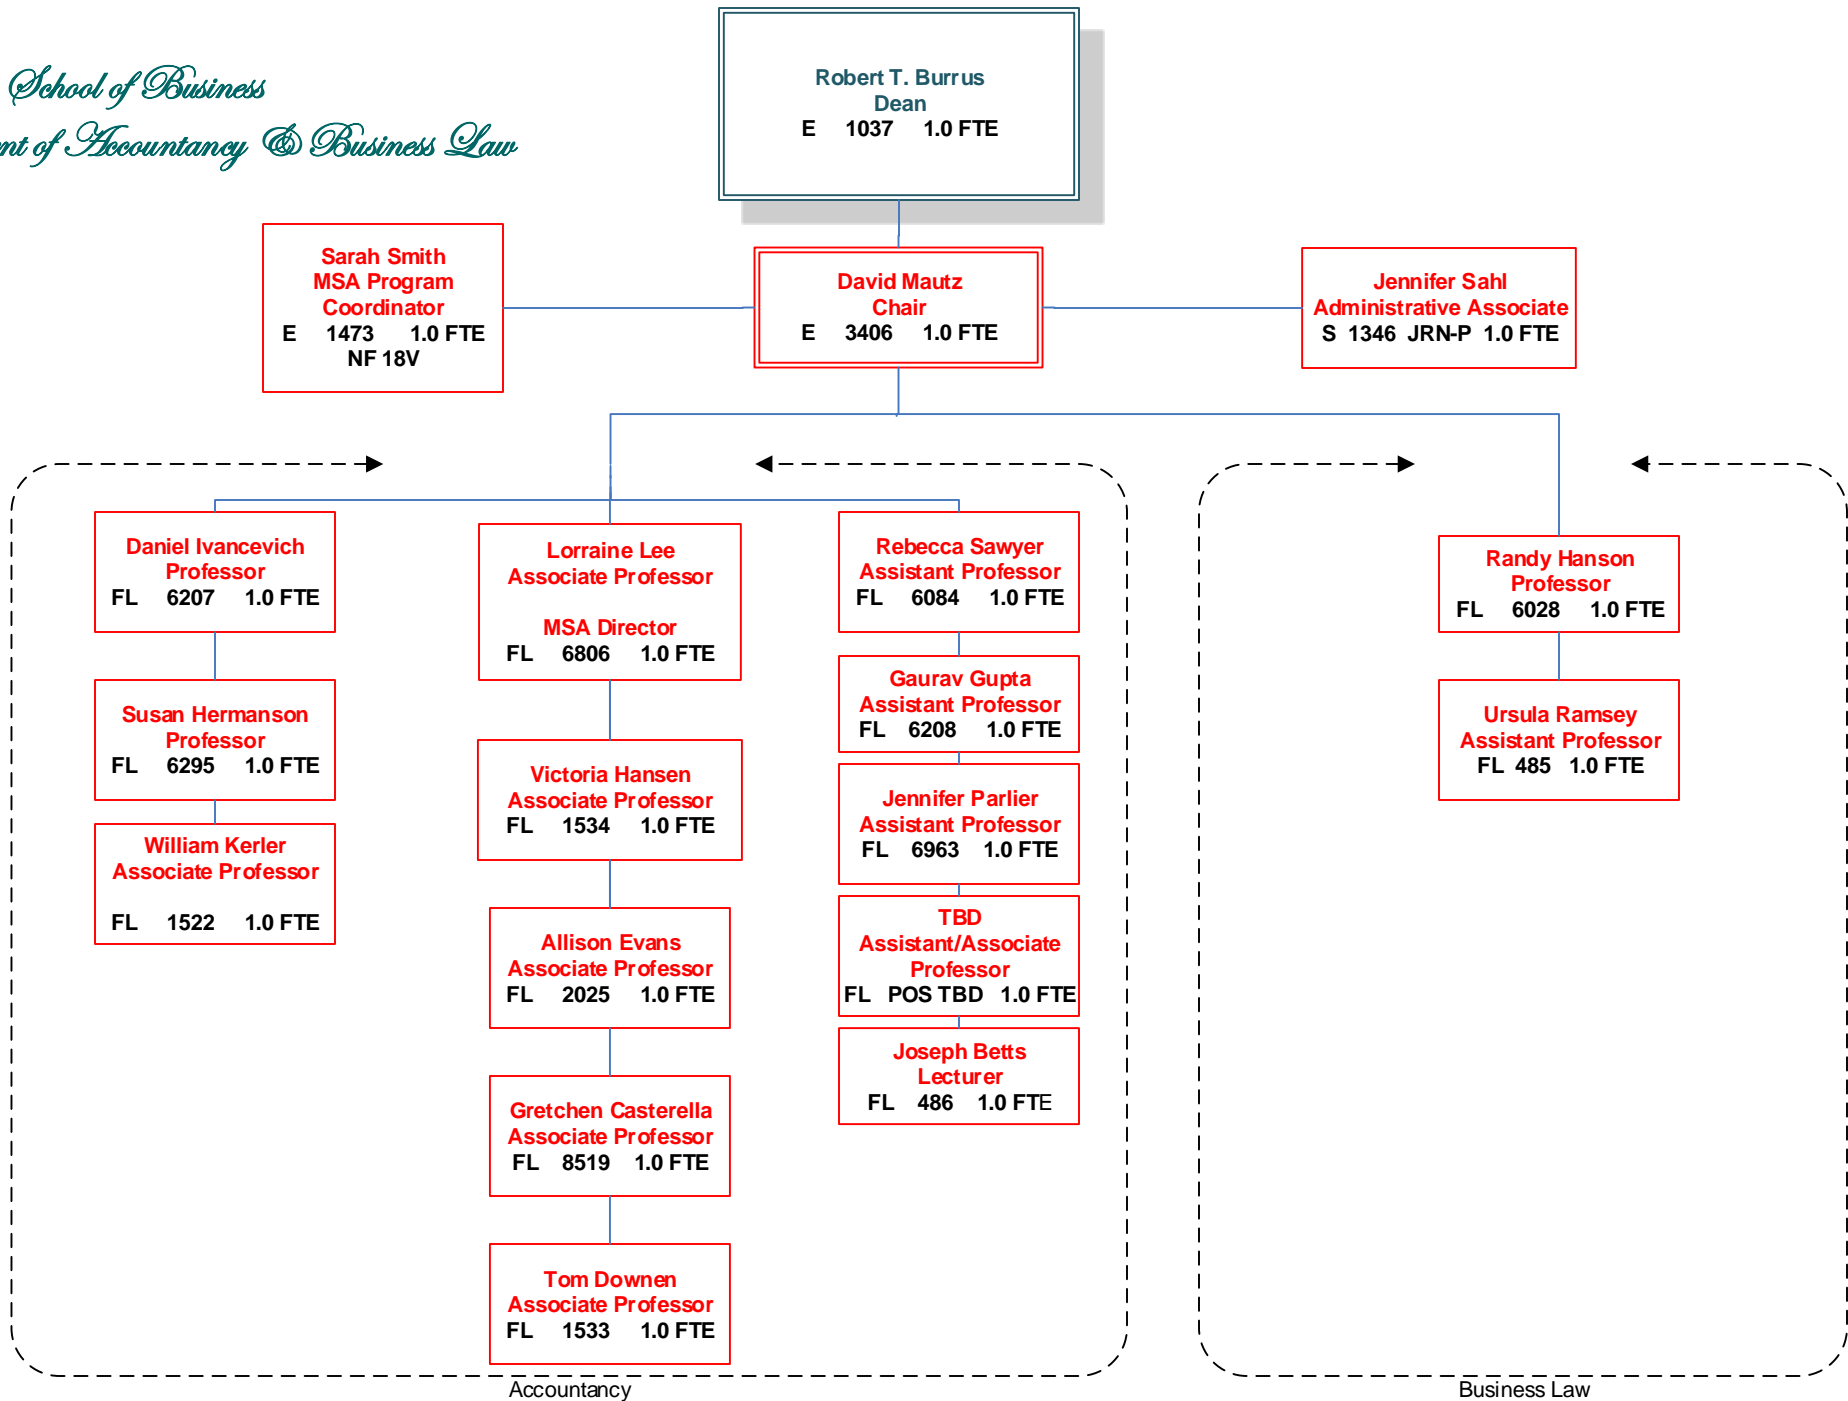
School of Business
nt of Accountancy & Business Law

Robert T. Burrus
Dean
E 1037 1.0 FTE

Sarah Smith
MSA Program Coordinator
E 1473 1.0 FTE
NF 18V

David Mautz
Chair
E 3406 1.0 FTE

Jennifer Sahl
Administrative Associate
S 1346 JRN-P 1.0 FTE

Daniel Ivancevich
Professor
FL 6207 1.0 FTE

Susan Hermanson
Professor
FL 6295 1.0 FTE

William Kerler
Associate Professor
FL 1522 1.0 FTE

Lorraine Lee
Associate Professor
MSA Director
FL 6806 1.0 FTE

Victoria Hansen
Associate Professor
FL 1534 1.0 FTE

Allison Evans
Associate Professor
FL 2025 1.0 FTE

Gretchen Casterella
Associate Professor
FL 8519 1.0 FTE

Tom Downen
Associate Professor
FL 1533 1.0 FTE

Rebecca Sawyer
Assistant Professor
FL 6084 1.0 FTE

Gaurav Gupta
Assistant Professor
FL 6208 1.0 FTE

Jennifer Parlier
Assistant Professor
FL 6963 1.0 FTE

TBD
Assistant/Associate Professor
FL POS TBD 1.0 FTE

Joseph Betts
Lecturer
FL 486 1.0 FTE

Randy Hanson
Professor
FL 6028 1.0 FTE

Ursula Ramsey
Assistant Professor
FL 485 1.0 FTE

Accountancy

Business Law